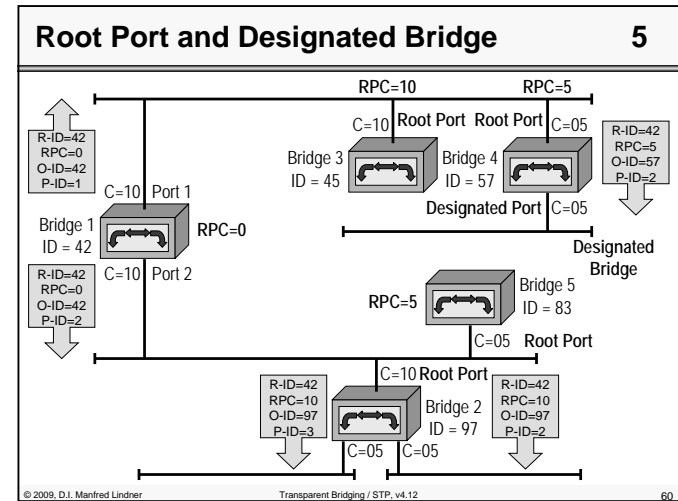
Root Port and Designated Bridge 5

RPC=10

RPC=5

R-ID=42
RPC=0
O-ID=42
P-ID=1

C=10 Root Port

Root Port C=05

R-ID=42
RPC=5
O-ID=57
P-ID=2

Bridge 3
ID = 45

Bridge 4
ID = 57

C=10 Port 1

Designated Port C=05

Bridge 1
ID = 42

RPC=0

Designated Bridge

R-ID=42
RPC=0
O-ID=42
P-ID=2

C=10 Port 2

RPC=5

Bridge 5
ID = 83

C=05 Root Port

C=10 Root Port

R-ID=42
RPC=10
O-ID=97
P-ID=3

Bridge 2
ID = 97

R-ID=42
RPC=10
O-ID=97
P-ID=2

C=05 C=05

© 2009, D.I. Manfred Lindner

Transparent Bridging / STP, v4.12

60